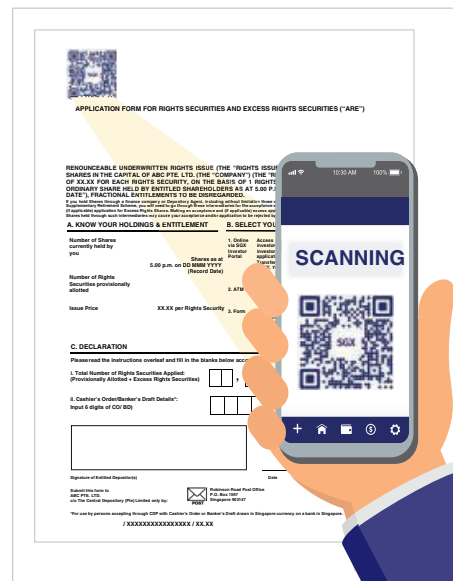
APPLICATION FORM FOR RIGHTS SECURITIES AND EXCESS RIGHTS SECURITIES ("ARE")

RENOUNCEABLE UNDERWRITTEN RIGHTS ISSUE (THE "RIGHTS ISSU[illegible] SHARES IN THE CAPITAL OF ABC PTE. LTD. (THE "COMPANY") (THE "R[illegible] OF XX.XX FOR EACH RIGHTS SECURITY, ON THE BASIS OF 1 RIGHTS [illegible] ORDINARY SHARE HELD BY ENTITLED SHAREHOLDERS AS AT 5.00 P.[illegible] DATE"), FRACTIONAL ENTITLEMENTS TO BE DISREGARDED.

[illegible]

A. KNOW YOUR HOLDINGS & ENTITLEMENT

B. SELECT YO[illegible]

Number of Shares currently held by you

Shares as at 5.00 p.m. on DD MMM YYYY (Record Date)

1. Online via SGX Investor Portal

Access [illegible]

Number of Rights Securities provisionally allotted

2. ATM

Issue Price

XX.XX per Rights Security

3. Form

C. DECLARATION

Please read the instructions overleaf and fill in the blanks below acc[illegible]

i. Total Number of Rights Securities Applied: (Provisionally Allotted + Excess Rights Securities)

ii. Cashier's Order/Banker's Draft Details*: Input 6 digits of CO/ BD)

Signature of Entitled Depositor(s)

Date

Submit this form to ABC PTE. LTD. c/o The Central Depository (Pte) Limited only by:

POST

Robinson Road Post Office P.O. Box 1597 Singapore 903147

*For use by persons accepting through CDP with Cashier's Order or Banker's Draft drawn in Singapore currency on a bank in Singapore.

/ XXXXXXXXXXXXXXXX / XX.XX

10:30 AM

100%

SCANNING

SGX